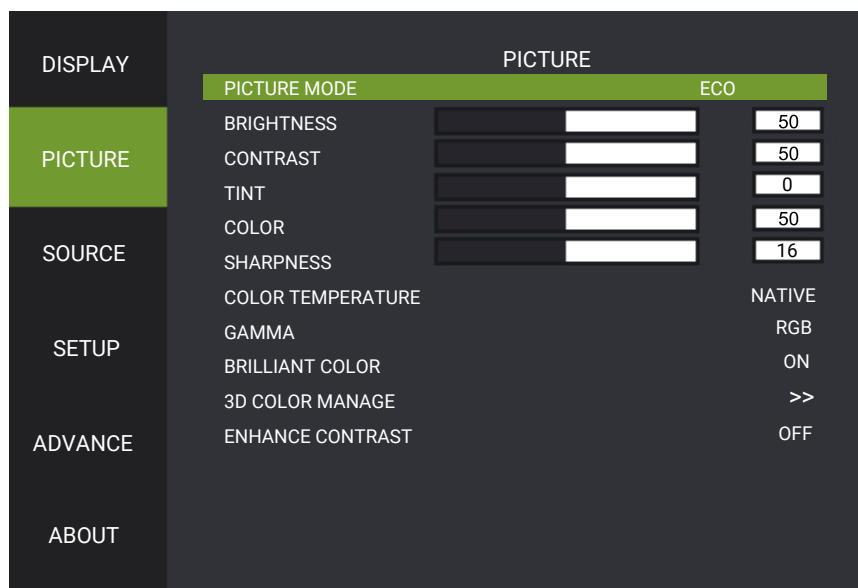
DISPLAY

PICTURE

SOURCE

SETUP

ADVANCE

ABOUT

PICTURE

| PICTURE MODE | ECO |
|---|---|
| BRIGHTNESS | 50 |
| CONTRAST | 50 |
| TINT | 0 |
| COLOR | 50 |
| SHARPNESS | 16 |
| COLOR TEMPERATURE | NATIVE |
| GAMMA | RGB |
| BRILLIANT COLOR | ON |
| 3D COLOR MANAGE | >> |
| ENHANCE CONTRAST | OFF |